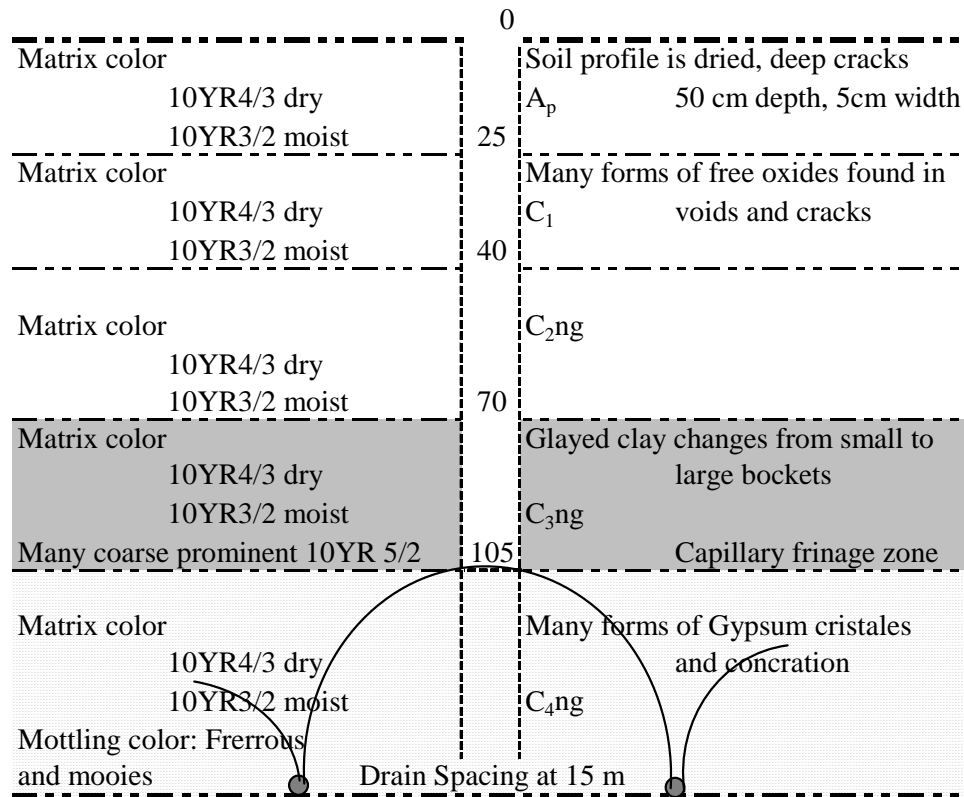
0

Matrix color
10YR4/3 dry
10YR3/2 moist

25

Soil profile is dried, deep cracks
$A_p$ 50 cm depth, 5cm width

Matrix color
10YR4/3 dry
10YR3/2 moist

40

Many forms of free oxides found in
$C_1$ voids and cracks

Matrix color
10YR4/3 dry
10YR3/2 moist

70

$C_2$ng

Matrix color
10YR4/3 dry
10YR3/2 moist
Many coarse prominent 10YR 5/2

105

Glayed clay changes from small to large bockets
$C_3$ng
Capillary frinage zone

Matrix color
10YR4/3 dry
10YR3/2 moist
Mottling color: Frerrous and mooies

Many forms of Gypsum cristales and concration
$C_4$ng

Drain Spacing at 15 m